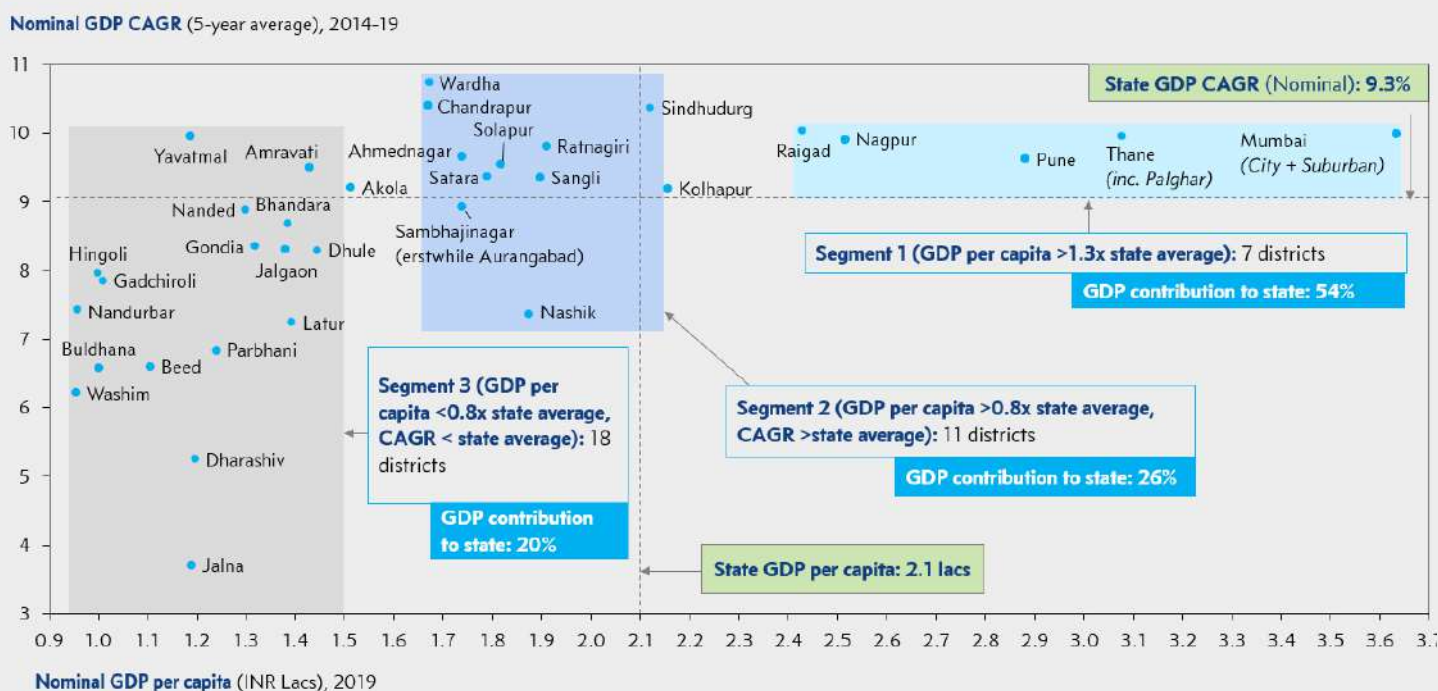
Nominal GDP CAGR (5-year average), 2014-19

11
10
9
8
7
6
5
4
3

State GDP CAGR (Nominal): 9.3%

Wardha
Chandrapur
Sindhudurg
Solapur
Ratnagiri
Ahmednagar
Satara
Sangli
Yavatmal
Amravati
Akola
Kolhapur
Raigad
Nagpur
Pune
Thane (inc. Palghar)
Mumbai (City + Suburban)
Nanded
Bhandara
Sambhajinagar (erstwhile Aurangabad)
Gondia
Dhule
Jalgaon
Hingoli
Gadchiroli
Nandurbar
Nashik
Latur
Buldhana
Parbhani
Beed
Washim
Dharashiv
Jalna

Segment 1 (GDP per capita >1.3x state average): 7 districts
GDP contribution to state: 54%

Segment 3 (GDP per capita <0.8x state average, CAGR < state average): 18 districts
GDP contribution to state: 20%

Segment 2 (GDP per capita >0.8x state average, CAGR >state average): 11 districts
GDP contribution to state: 26%

State GDP per capita: 2.1 lacs

0.9 1.0 1.1 1.2 1.3 1.4 1.5 1.6 1.7 1.8 1.9 2.0 2.1 2.2 2.3 2.4 2.5 2.6 2.7 2.8 2.9 3.0 3.1 3.2 3.3 3.4 3.5 3.6 3.7

Nominal GDP per capita (INR Lacs), 2019